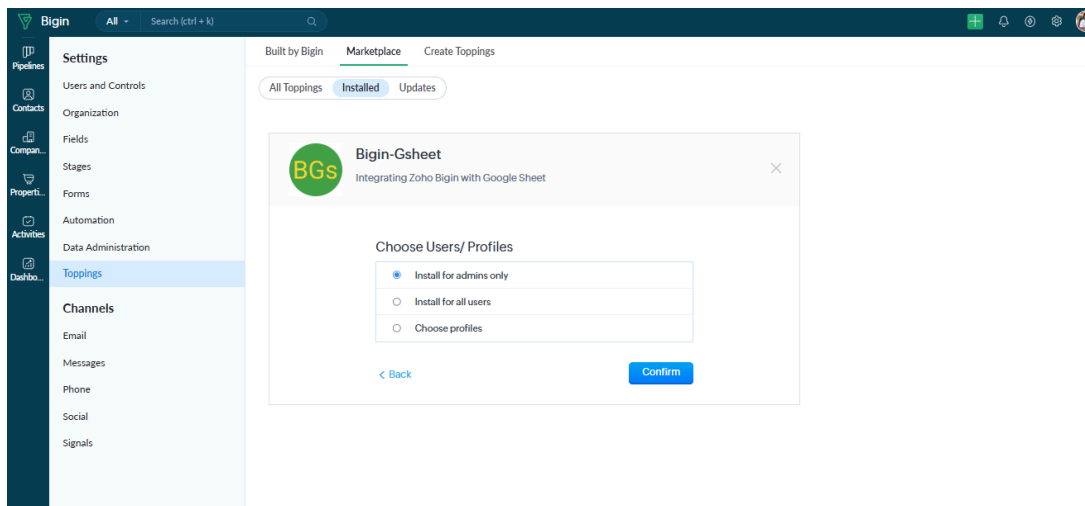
Bigin
All
Search (ctrl + k)

Pipelines
Contacts
Compan...
Properti...
Activities
Dashbo...

Settings
Users and Controls
Organization
Fields
Stages
Forms
Automation
Data Administration
Toppings

Channels
Email
Messages
Phone
Social
Signals

Built by Bigin
Marketplace
Create Toppings

All Toppings
Installed
Updates

BGs
Bigin-Gsheet
Integrating Zoho Bigin with Google Sheet

Choose Users/ Profiles
Install for admins only
Install for all users
Choose profiles

< Back
Confirm